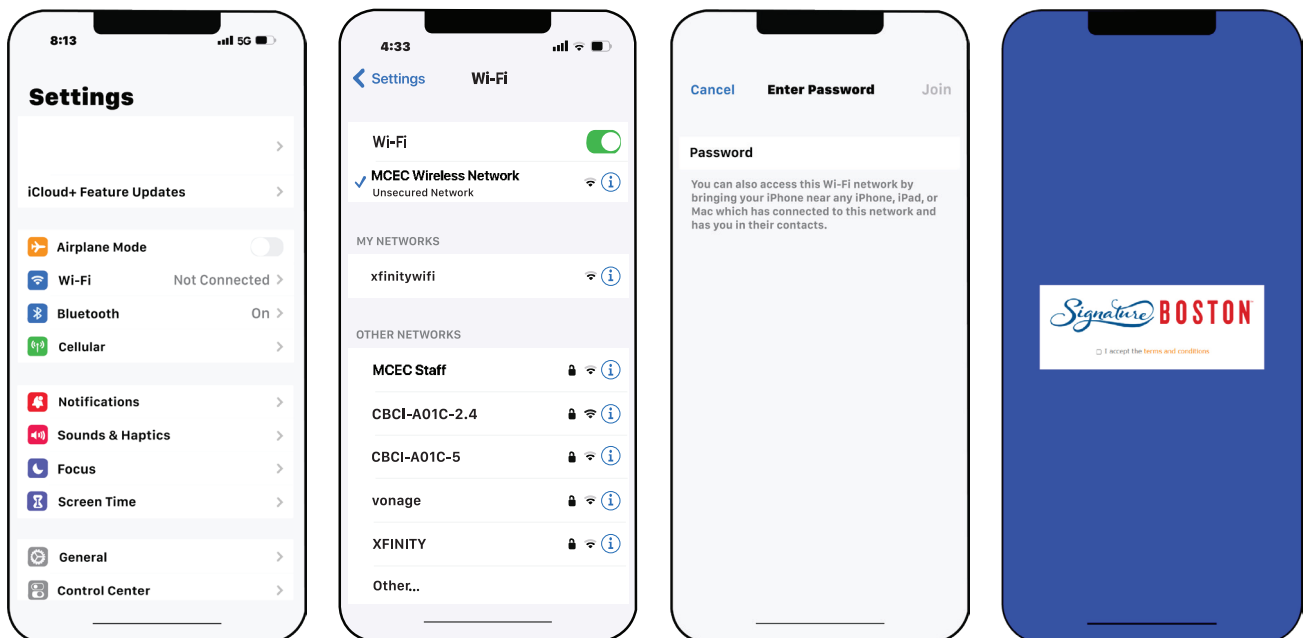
8:13 5G

Settings

iCloud+ Feature Updates

Airplane Mode

Wi-Fi Not Connected

Bluetooth On

Cellular

Notifications

Sounds & Haptics

Focus

Screen Time

General

Control Center

4:33

Settings Wi-Fi

Wi-Fi

MCEC Wireless Network
Unsecured Network

MY NETWORKS

xfinitywifi

OTHER NETWORKS

MCEC Staff

CBCI-A01C-2.4

CBCI-A01C-5

vonage

XFINITY

Other...

Cancel Enter Password Join

Password

You can also access this Wi-Fi network by bringing your iPhone near any iPhone, iPad, or Mac which has connected to this network and has you in their contacts.

Signature BOSTON

I accept the terms and conditions